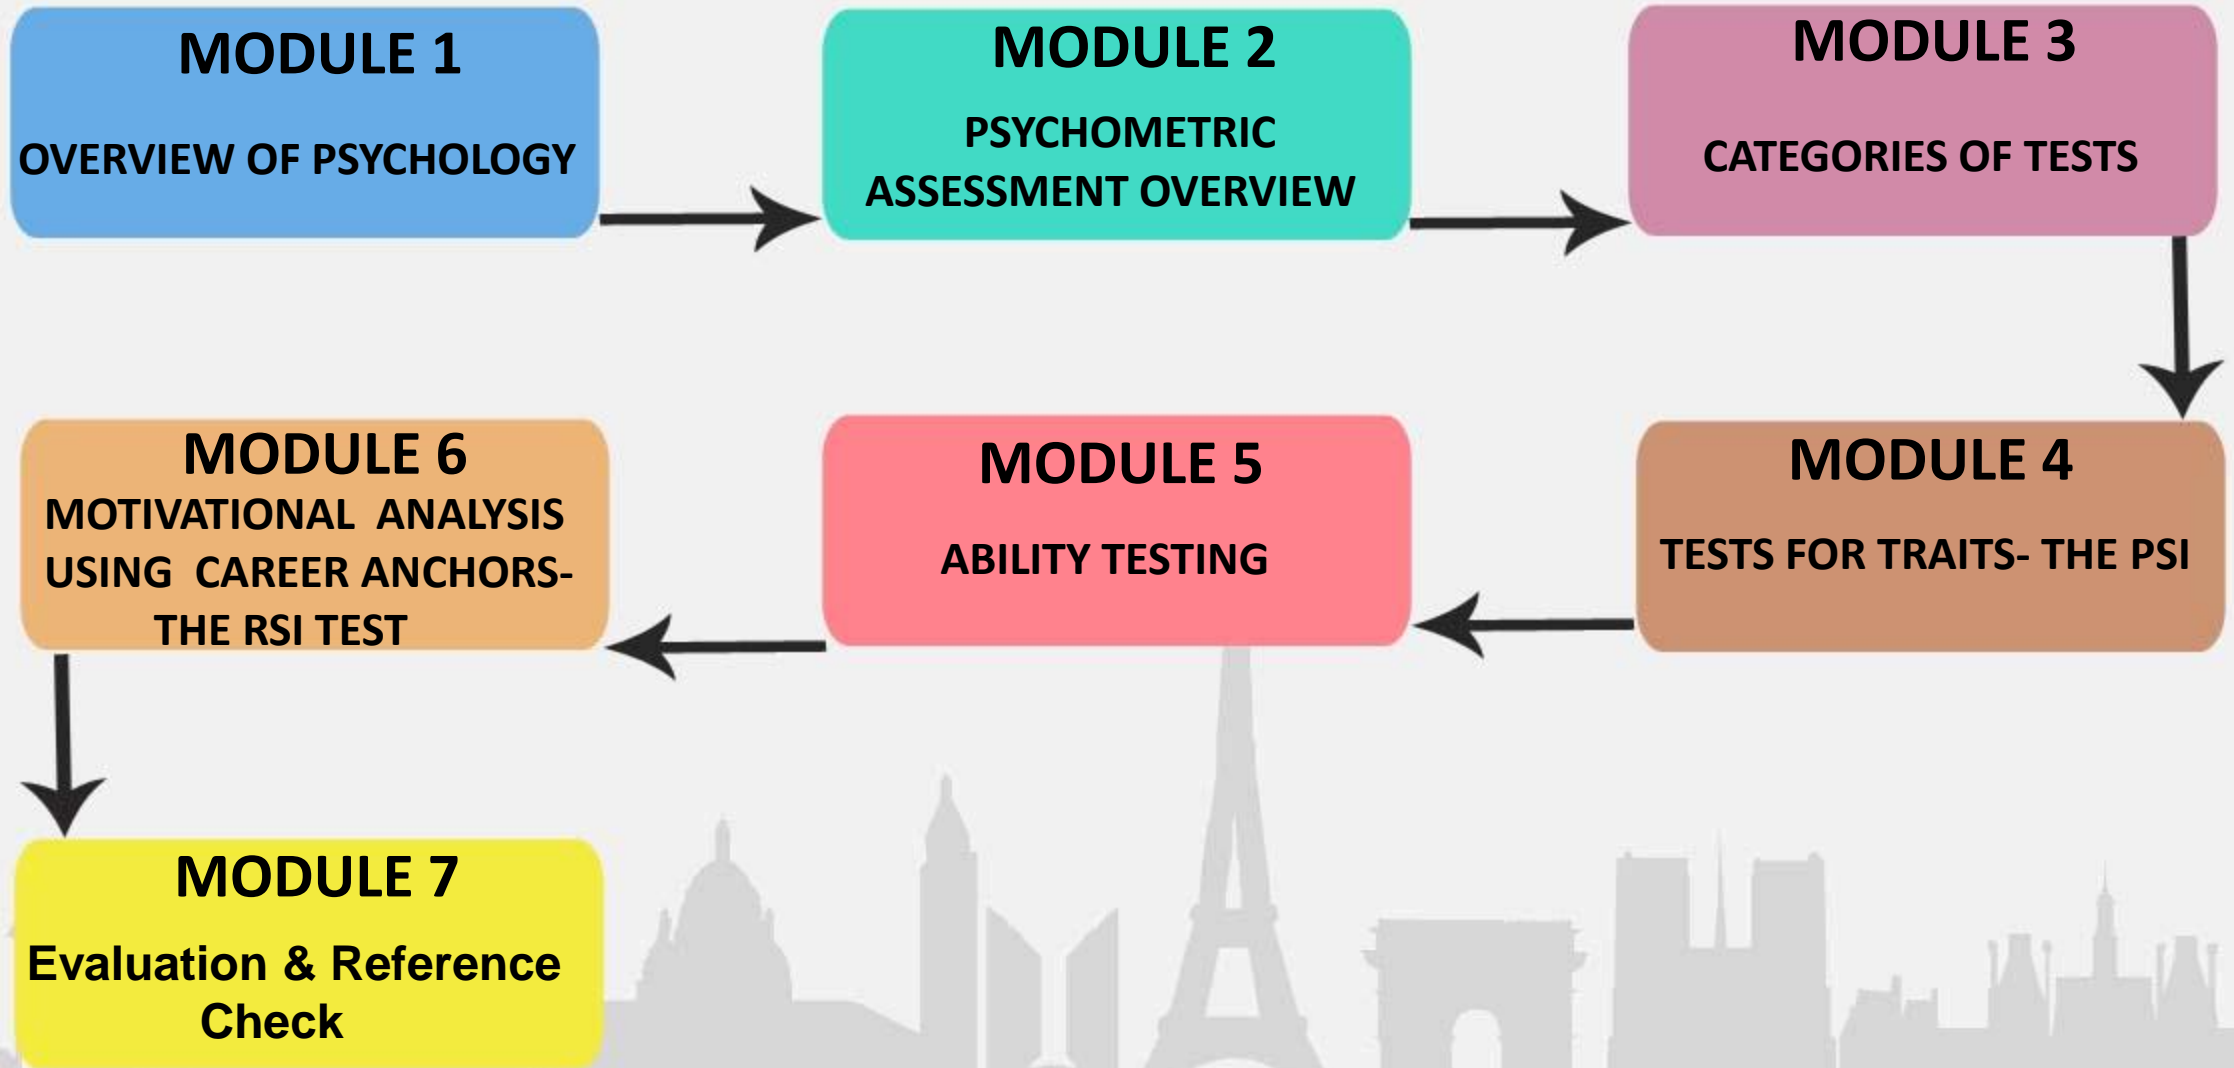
MODULE 1

OVERVIEW OF PSYCHOLOGY

MODULE 2

PSYCHOMETRIC ASSESSMENT OVERVIEW

MODULE 3

CATEGORIES OF TESTS

MODULE 4

TESTS FOR TRAITS- THE PSI

MODULE 5

ABILITY TESTING

MODULE 6

MOTIVATIONAL ANALYSIS USING CAREER ANCHORS- THE RSI TEST

MODULE 7

Evaluation & Reference Check